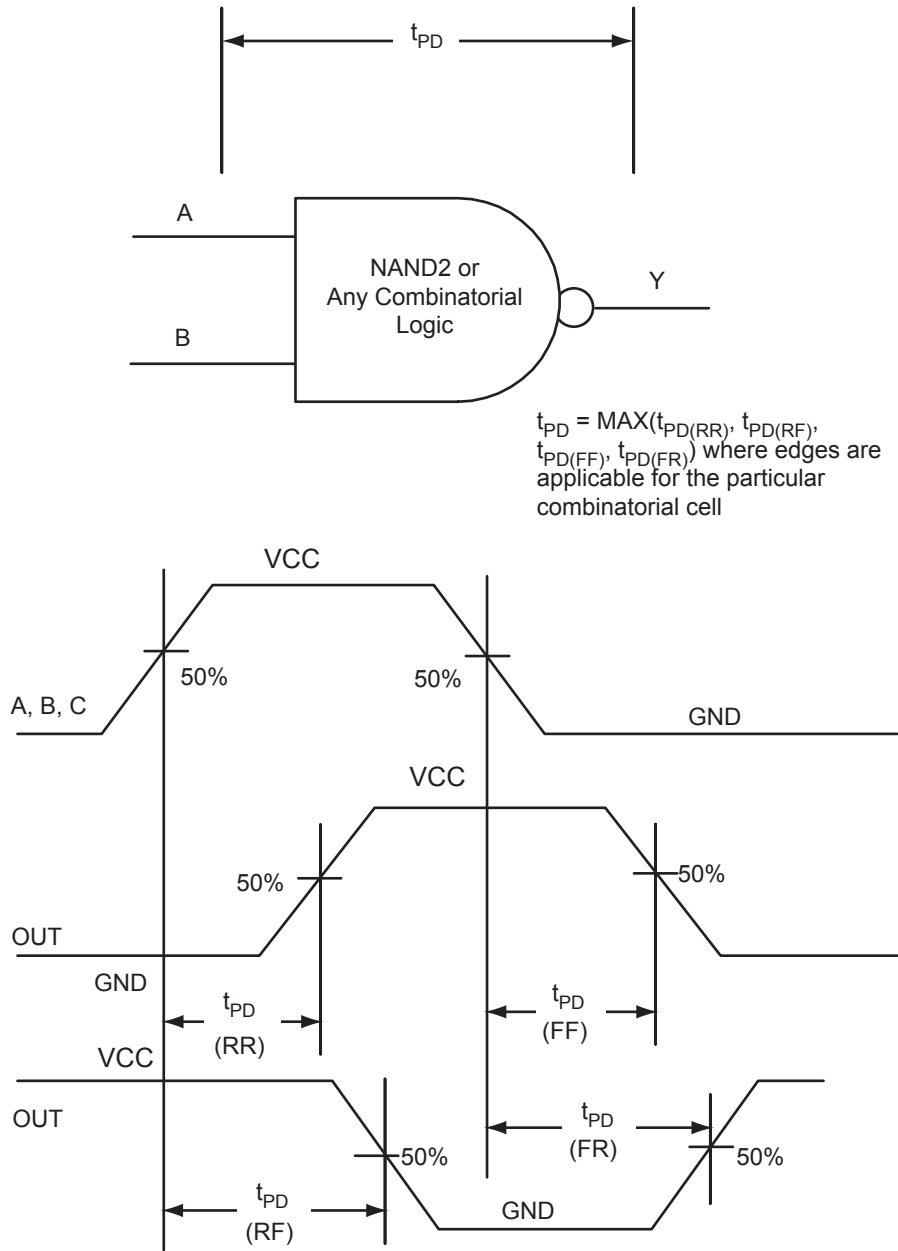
$t_{PD}$

A

B

NAND2 or Any Combinatorial Logic

Y

$t_{PD}$ = MAX($t_{PD(RR)}$, $t_{PD(RF)}$, $t_{PD(FF)}$, $t_{PD(FR)}$) where edges are applicable for the particular combinatorial cell

VCC

50%

50%

A, B, C

GND

VCC

50%

50%

OUT

GND

$t_{PD}$ (RR)

$t_{PD}$ (FF)

VCC

OUT

$t_{PD}$ (FR)

50%

50%

$t_{PD}$ (RF)

GND